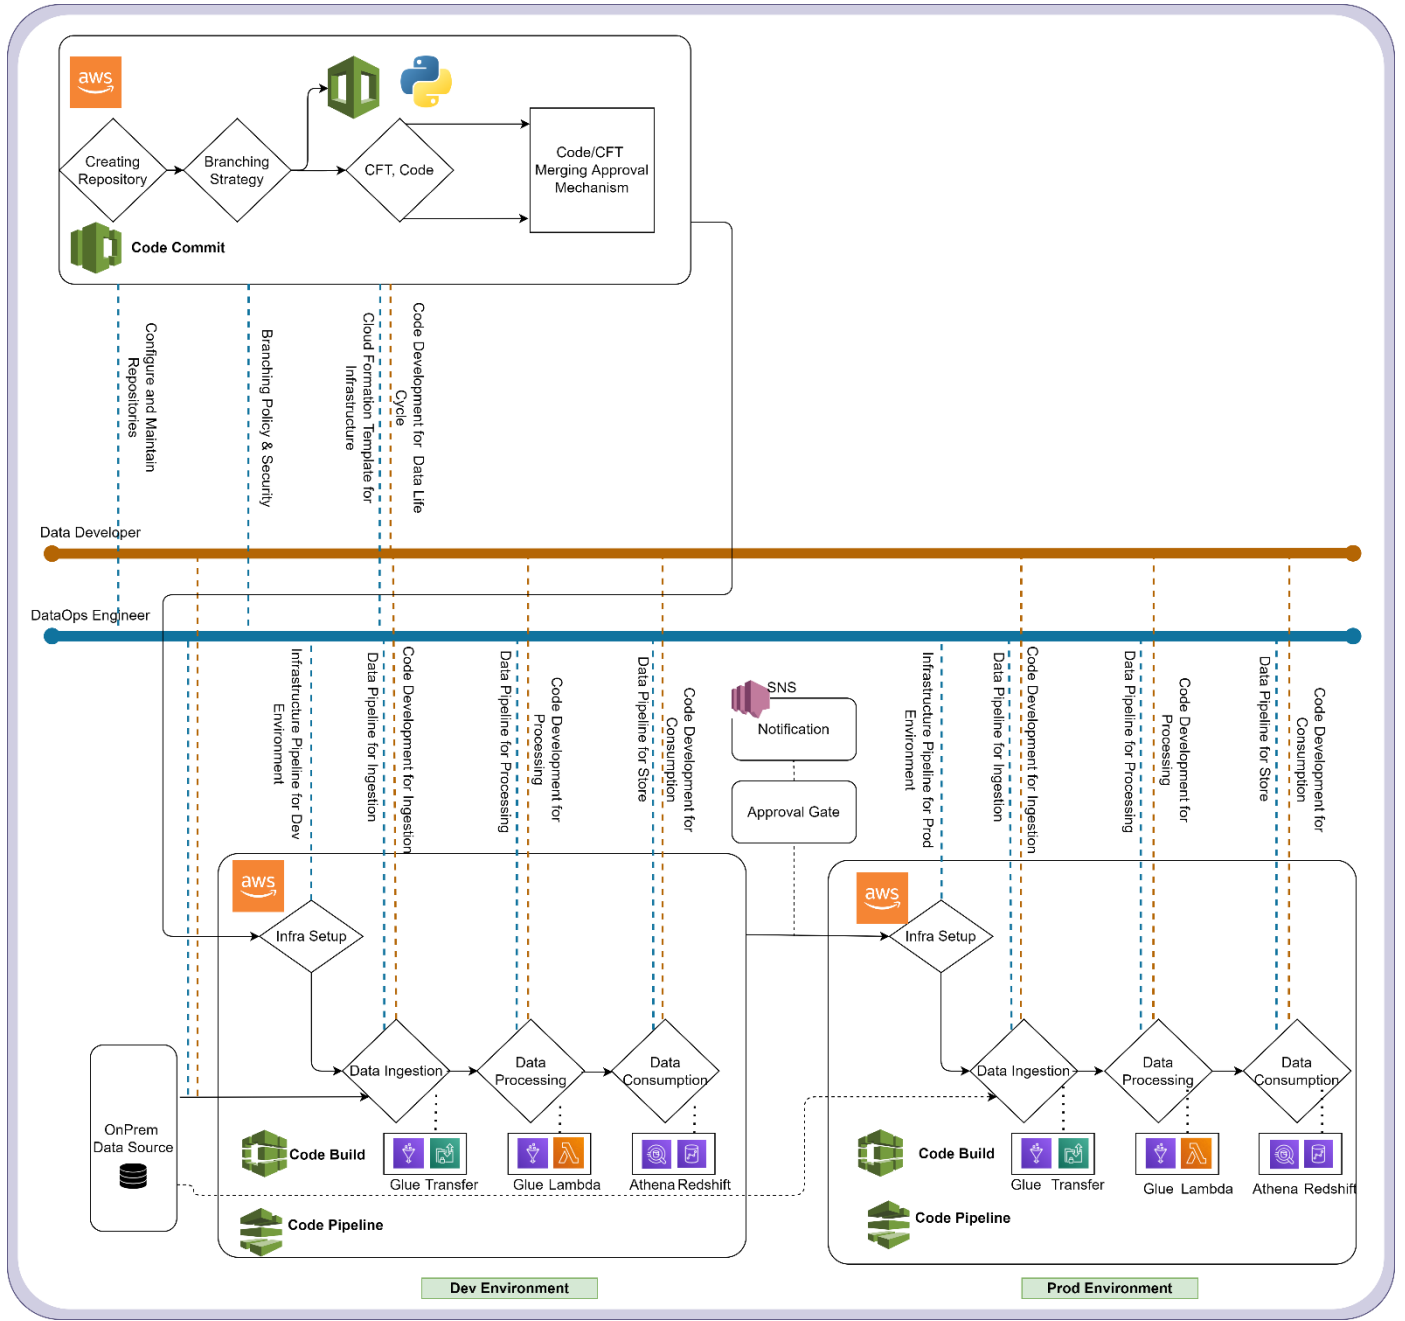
aws

Creating Repository

Branching Strategy

CFT, Code

Code/CFT Merging Approval Mechanism

Code Commit

Configure and Maintain Repositories

Branching Policy & Security

Cloud Formation Template for Infrastructure

Code Development for Data Life Cycle

Data Developer

DataOps Engineer

Infrastructure Pipeline for Dev Environment

Data Pipeline for Ingestion

Code Development for Ingestion

Data Pipeline for Processing

Code Development for Processing

Data Pipeline for Store

Code Development for Consumption

SNS

Notification

Approval Gate

Infrastructure Pipeline for Prod Environment

Data Pipeline for Ingestion

Code Development for Ingestion

Data Pipeline for Processing

Code Development for Processing

Data Pipeline for Store

Code Development for Consumption

aws

Infra Setup

Data Ingestion

Data Processing

Data Consumption

OnPrem Data Source

Code Build

Glue Transfer

Glue Lambda

Athena Redshift

Code Pipeline

aws

Infra Setup

Data Ingestion

Data Processing

Data Consumption

Code Build

Glue Transfer

Glue Lambda

Athena Redshift

Code Pipeline

Dev Environment

Prod Environment